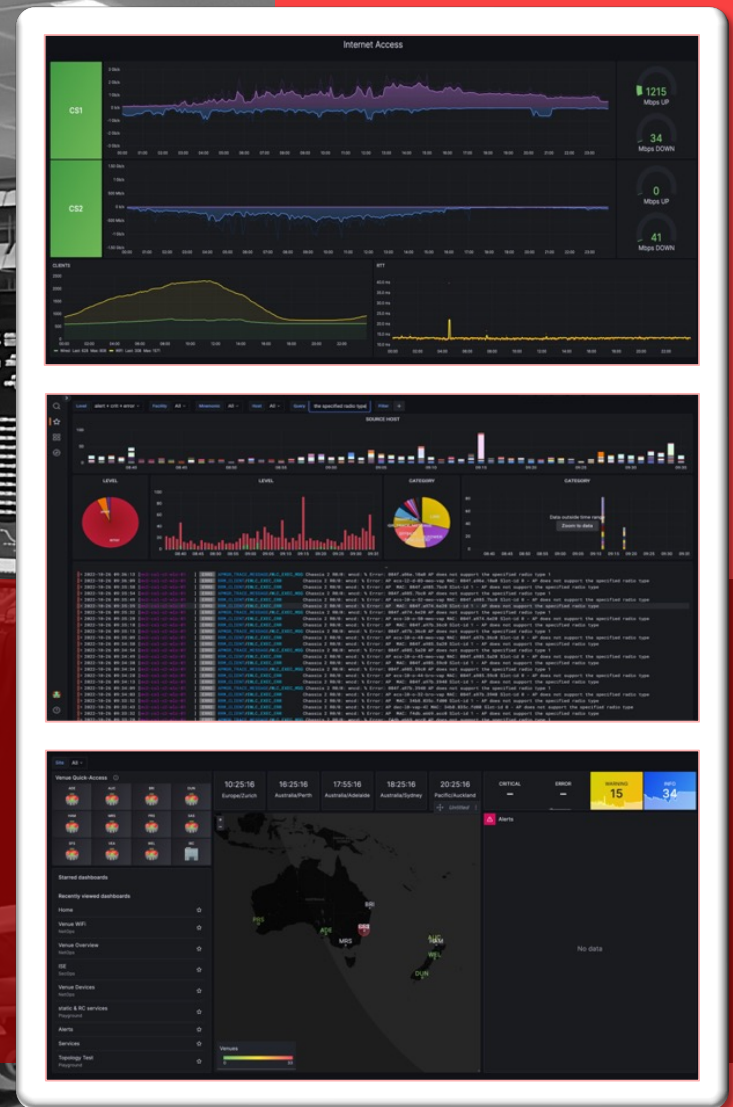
Internet Access

CS1

1215
Mbps UP

34
Mbps DOWN

CS2

0
Mbps UP

41
Mbps DOWN

CLIENTS

RTT

Level alert + crit + error Facility All Mnemonic All Host All Query the specified radio type Filter +

SOURCE HOST

LEVEL

LEVEL

CATEGORY

CATEGORY

Data outside time range
Zoom to data

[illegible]

Site All

Venue Quick-Access

10:25:16
Europe/Zurich

16:25:16
Australia/Perth

17:55:16
Australia/Adelaide

18:25:16
Australia/Sydney

20:25:16
Pacific/Auckland

CRITICAL
–

ERROR
–

WARNING
15

INFO
34

Alerts

Starred dashboards

Recently viewed dashboards

Home

Venue WiFi
NetOps

Venue Overview
NetOps

ISE
NetOps

Venue Devices
NetOps

static & RC services
Playground

Alerts

Services

Topology Test
Playground

No data

Venues

PER
ADE
MRS
SYD
BRI
AKL
HAM
WEL
DUN